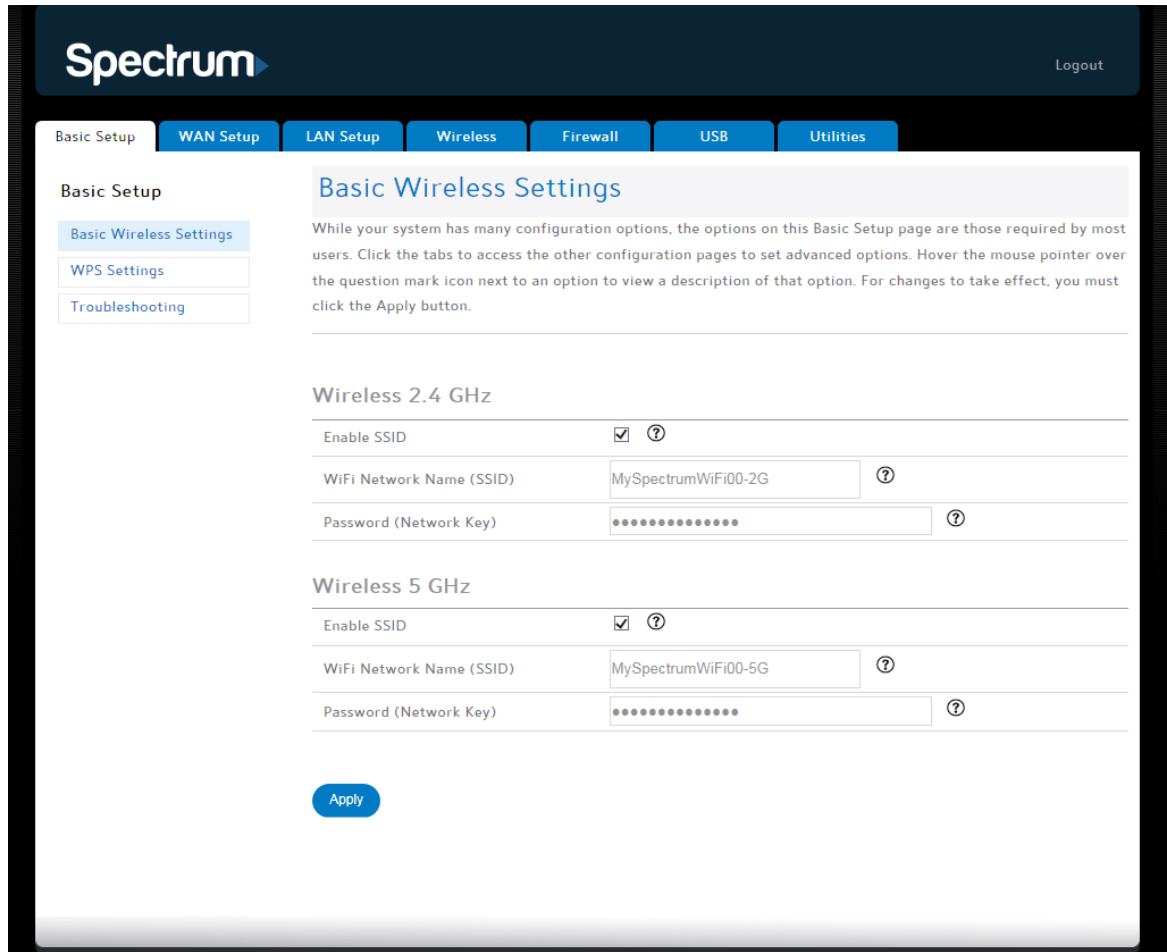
Spectrum

Logout

Basic Setup
WAN Setup
LAN Setup
Wireless
Firewall
USB
Utilities

Basic Setup

Basic Wireless Settings
WPS Settings
Troubleshooting

Basic Wireless Settings

While your system has many configuration options, the options on this Basic Setup page are those required by most users. Click the tabs to access the other configuration pages to set advanced options. Hover the mouse pointer over the question mark icon next to an option to view a description of that option. For changes to take effect, you must click the Apply button.

Wireless 2.4 GHz

| | |
|---|---|
| Enable SSID | ☑ ? |
| WiFi Network Name (SSID) | MySpectrumWiFi00-2G ? |
| Password (Network Key) | •••••••••••••• ? |

Wireless 5 GHz

| | |
|---|---|
| Enable SSID | ☑ ? |
| WiFi Network Name (SSID) | MySpectrumWiFi00-5G ? |
| Password (Network Key) | •••••••••••••• ? |

Apply